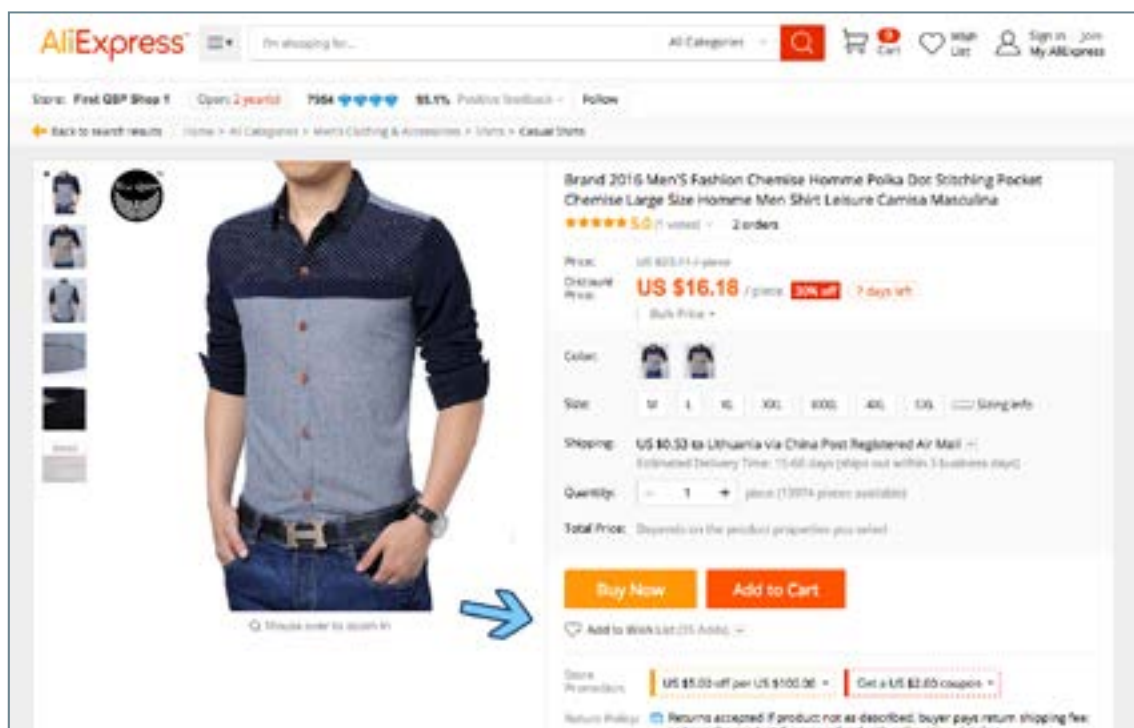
AliExpress

I'm shopping for...

All Categories

0 Cart

Wish List

Sign in | Join My AliExpress

Store: First GBP Shop 1 Open: 2 year(s) 7984 95.1% Positive feedback Follow

Back to search results | Home > All Categories > Men's Clothing & Accessories > Shirts > Casual Shirts

Brand 2016 Men'S Fashion Chemise Homme Polka Dot Stitching Pocket Chemise Large Size Homme Men Shirt Leisure Camisa Masculina

5.0 (1 votes) | 2 orders

Price: US $23.11 / piece

Discount Price: US $16.18 / piece 30% off 7 days left

Bulk Price

Color:

Size: M L XL XXL XXXL 4XL 5XL Sizing Info

Shipping: US $0.53 to Lithuania via China Post Registered Air Mail

Estimated Delivery Time: 15-60 days (ships out within 3 business days)

Quantity: - 1 + piece (13974 pieces available)

Total Price: Depends on the product properties you select

Buy Now Add to Cart

Mouse over to zoom in

Add to Wish List (35 Adds)

Store Promotion: US $5.00 off per US $100.00 Get a US $2.00 coupon

Return Policy: Returns accepted if product not as described, buyer pays return shipping fee;